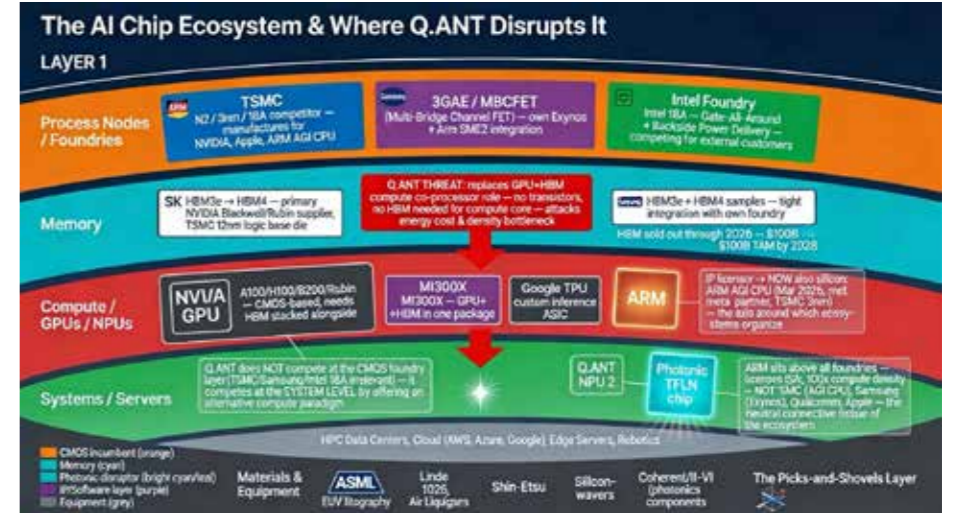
The AI Chip Ecosystem & Where Q.ANT Disrupts It

LAYER 1

Process Nodes / Foundries

TSMC
N2 / 3nm / 18A competitor — manufactures for NVIDIA, Apple, ARM AGI CPU

3GAE / MBCFET
(Multi-Bridge Channel FET) — own Exynos + Arm SME2 integration

Intel Foundry
Intel 18A — Gate-All-Around + Backside Power Delivery — competing for external customers

Memory

SK HBM3e → HBM4 — primary NVIDIA Blackwell/Rubin supplier, TSMC 12nm logic base die

Q.ANT THREAT: replaces GPU+HBM compute co-processor role — no transistors, no HBM needed for compute core — attacks energy cost & density bottleneck

HBM3e + HBM4 samples — tight integration with own foundry

HBM sold out through 2026 — $100B — $100B TAM by 2028

Compute / GPUs / NPUs

NVIDIA GPU
A100/H100/B200/Rubin — CMOS-based, needs HBM stacked alongside

MI300X
MI300X — GPU+ +HBM in one package

Google TPU custom inference ASIC

ARM

IP licensor → NOW also silicon: ARM AGI CPU (Mar 2026, meta partner, TSMC 3nm) — the axis around which ecosystems organize

Systems / Servers

Q.ANT does NOT compete at the CMOS foundry layer (TSMC/Samsung/Intel 18A irrelevant) — it competes at the SYSTEM LEVEL by offering an alternative compute paradigm

Q.ANT NPU 2

Photonic TFLN chip

ARM sits above all foundries — licenses (SA, 100x compute density — NOT TSMC (AGI CPU), Samsung (Exynos), Qualcomm, Apple — the neutral connective tissue of the ecosystem

HPC Data Centers, Cloud (AWS, Azure, Google), Edge Servers, Robotics

CMOS incumbent (orange)
Memory (cyan)
Photonic disruptor (bright cyan/teal)
IP/Software layer (purple)
Equipment (grey)

Materials & Equipment

ASML
EUV lithography

Linde 1026, Air Liquide

Shin-Etsu

Silicon wavers

Coherent/II-VI (photonics components)

The Picks-and-Shovels Layer